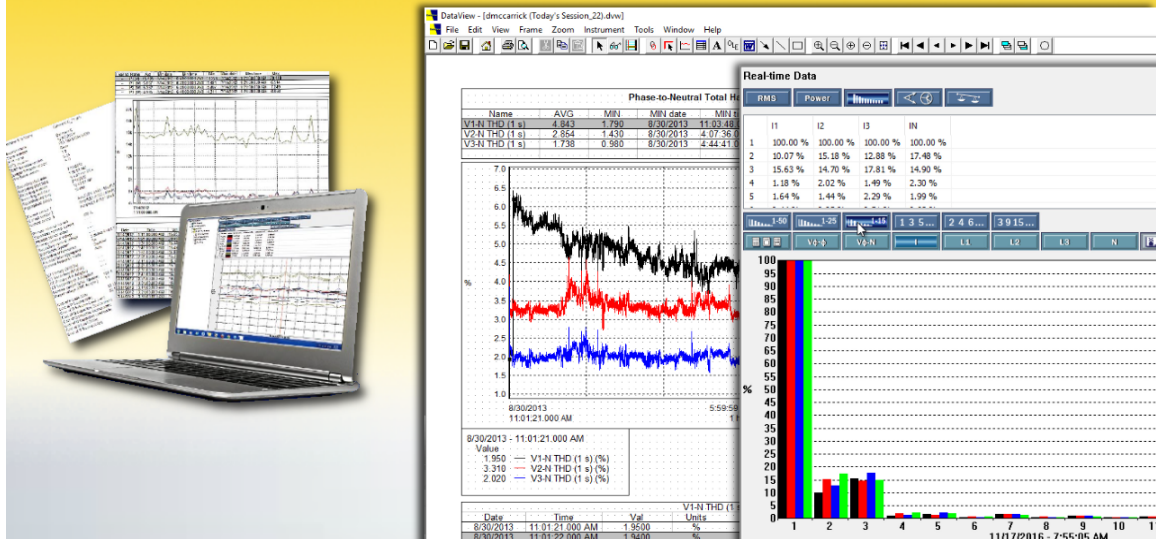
DataView - [dmccarrick (Today's Session_22).dvw]
File Edit View Frame Zoom Instrument Tools Window Help

Phase-to-Neutral Total Ha

| Name | AVG | MIN | MIN date | MIN t |
|---|---|---|---|---|
| V1-N THD (1 s) | 4.843 | 1.790 | 8/30/2013 | 11:03:48. |
| V2-N THD (1 s) | 2.864 | 1.430 | 8/30/2013 | 4:07:36.0 |
| V3-N THD (1 s) | 1.738 | 0.980 | 8/30/2013 | 4:44:41.0 |

7.0 6.5 6.0 5.5 5.0 4.5 4.0 3.5 3.0 2.5 2.0 1.5 1.0
%
8/30/2013 11:01:21.000 AM
5:59:59

8/30/2013 - 11:01:21.000 AM
Value
1.950 — V1-N THD (1 s) (%)
3.310 — V2-N THD (1 s) (%)
2.020 — V3-N THD (1 s) (%)

V1-N THD (1

| Date | Time | Val | Units |
|---|---|---|---|
| 8/30/2013 | 11:01:21.000 AM | 1.9500 | % |
| 8/30/2013 | 11:01:22.000 AM | 1.9400 | % |

Real-time Data
RMS Power

| | I1 | I2 | I3 | IN |
|---|---|---|---|---|
| 1 | 100.00 % | 100.00 % | 100.00 % | 100.00 % |
| 2 | 10.07 % | 15.18 % | 12.88 % | 17.48 % |
| 3 | 15.63 % | 14.70 % | 17.81 % | 14.90 % |
| 4 | 1.18 % | 2.02 % | 1.49 % | 2.30 % |
| 5 | 1.64 % | 1.44 % | 2.29 % | 1.99 % |

1-50 1-25 1-15 1 3 5... 2 4 6... 3 9 15...
V-I V-N L1 L2 L3 N

100 95 90 85 80 75 70 65 60 55 50 45 40 35 30 25 20 15 10 5 0
%
1 2 3 4 5 6 7 8 9 10 1
11/17/2016 - 7:55:05 AM